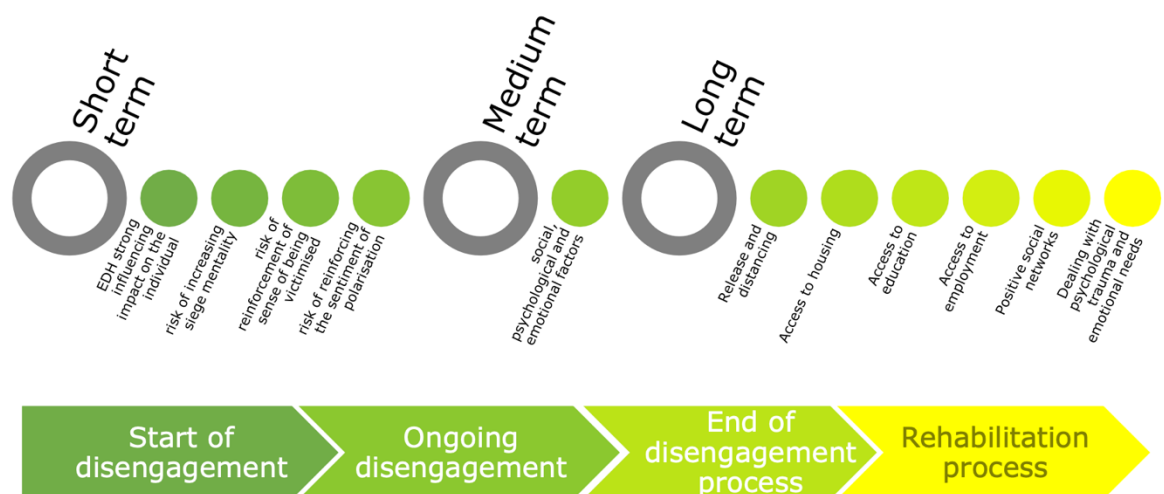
Short term

EDH strong influencing impact on the individual

risk of increasing siege mentality

risk of reinforcement of sense of being victimised

risk of reinforcing the sentiment of polarisation

Medium term

social, psychological and emotional factors

Long term

Release and distancing

Access to housing

Access to education

Access to employment

Positive social networks

Dealing with psychological trauma and emotional needs

Start of disengagement

Ongoing disengagement

End of disengagement process

Rehabilitation process